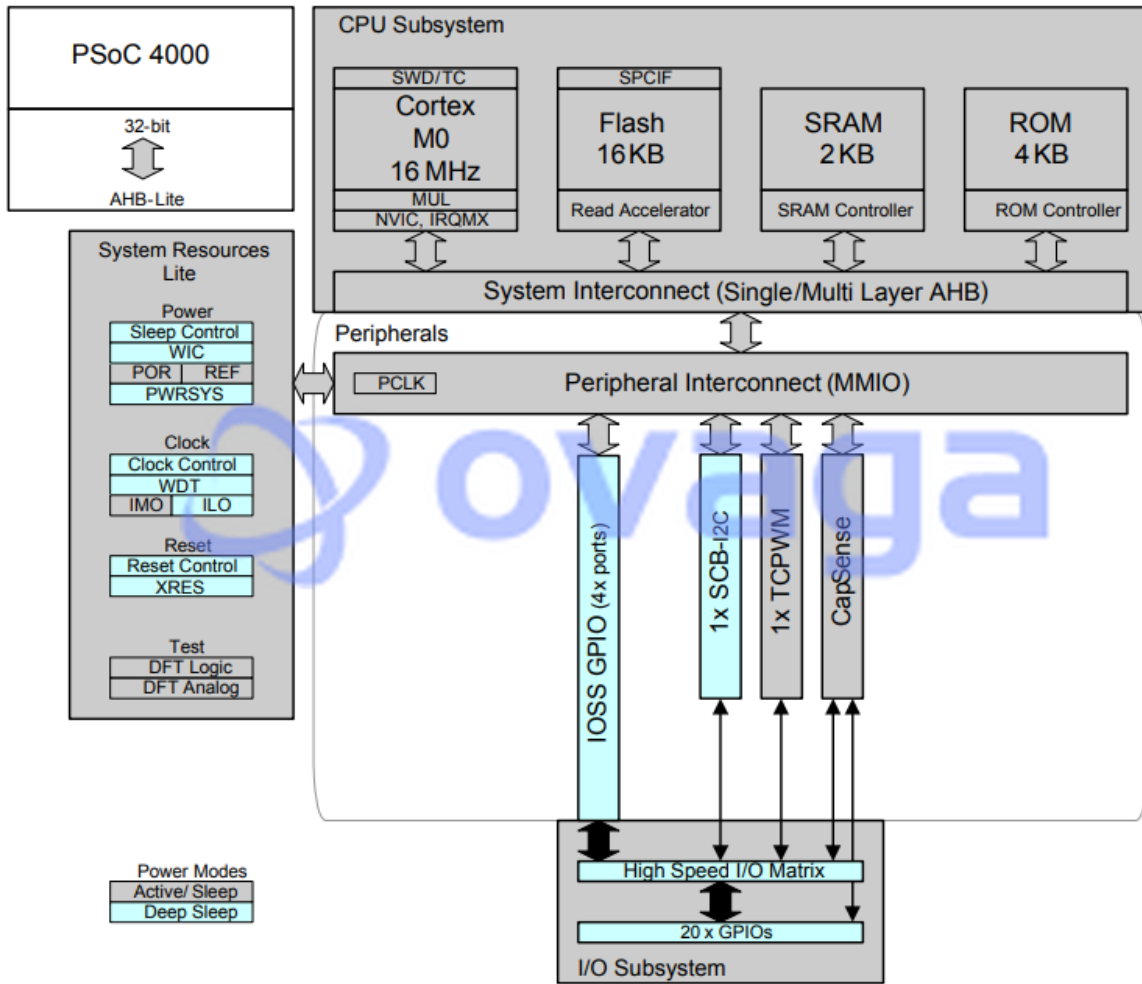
PSoC 4000

32-bit

AHB-Lite

CPU Subsystem

SWD/TC
Cortex
M0
16 MHz
MUL
NVIC, IRQMX

SPCIF
Flash
16 KB
Read Accelerator

SRAM
2 KB
SRAM Controller

ROM
4 KB
ROM Controller

System Interconnect (Single/Multi Layer AHB)

System Resources Lite

Power
Sleep Control
WIC
POR
REF
PWRSYS

Clock
Clock Control
WDT
IMO
ILO

Reset
Reset Control
XRES

Test
DFT Logic
DFT Analog

Peripherals

PCLK
Peripheral Interconnect (MMIO)

IOSS GPIO (4x ports)
1x SCB-I2C
1x TCPWM
CapSense

ovaga

High Speed I/O Matrix
20 x GPIOs
I/O Subsystem

Power Modes
Active/ Sleep
Deep Sleep